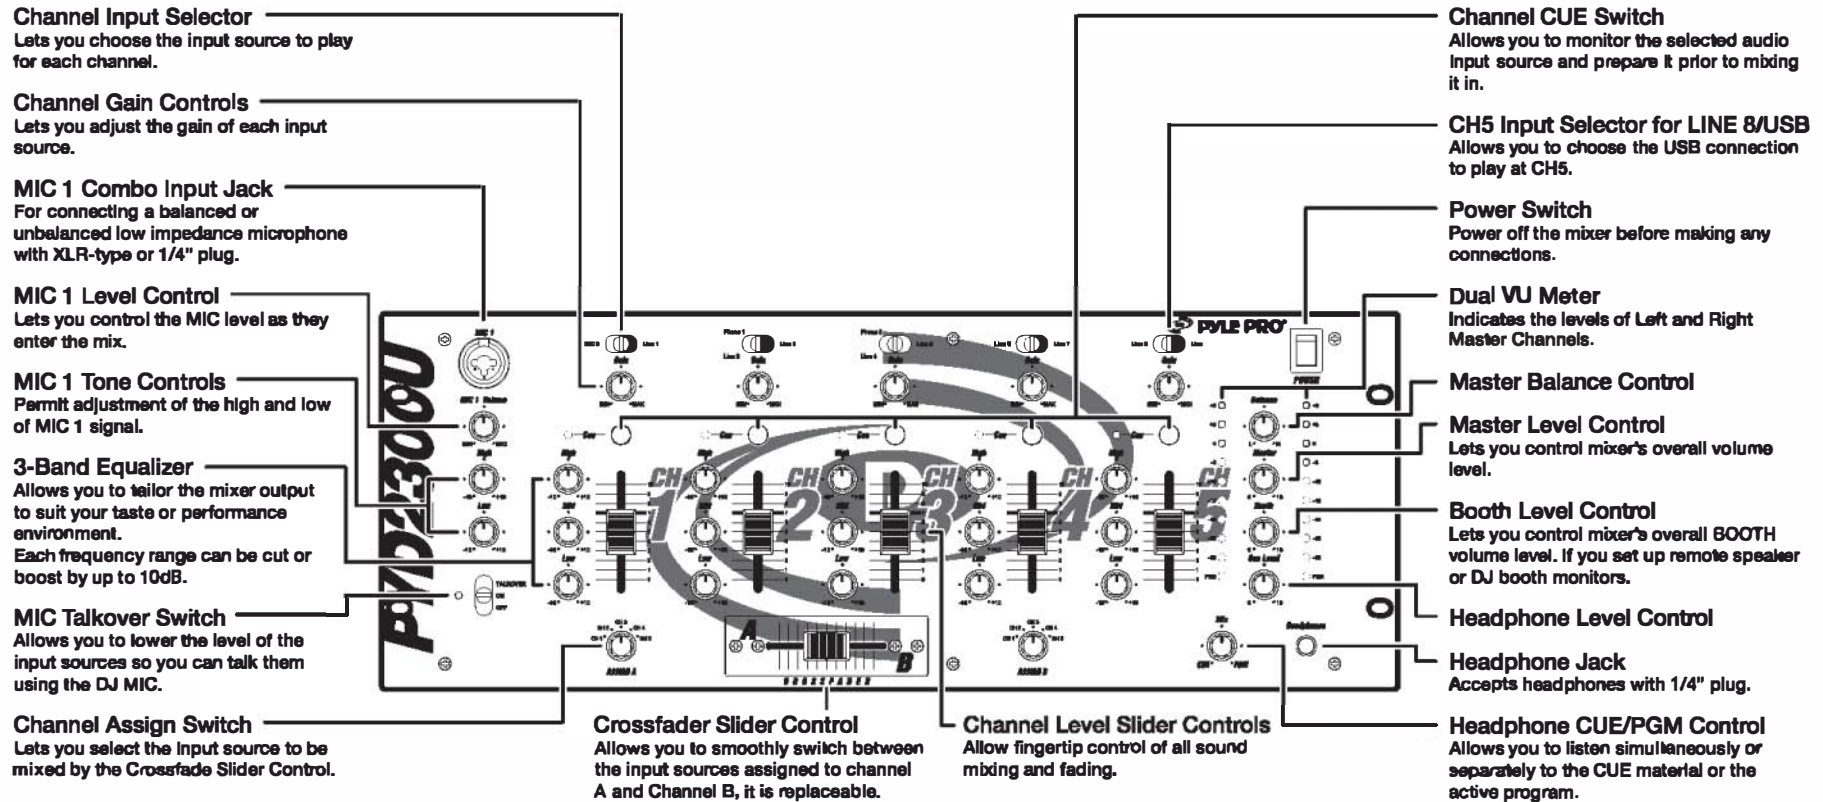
Channel Input Selector
Lets you choose the input source to play for each channel.

Channel Gain Controls
Lets you adjust the gain of each input source.

MIC 1 Combo Input Jack
For connecting a balanced or unbalanced low impedance microphone with XLR-type or 1/4" plug.

MIC 1 Level Control
Lets you control the MIC level as they enter the mix.

MIC 1 Tone Controls
Permit adjustment of the high and low of MIC 1 signal.

3-Band Equalizer
Allows you to tailor the mixer output to suit your taste or performance environment.
Each frequency range can be cut or boost by up to 10dB.

MIC Talkover Switch
Allows you to lower the level of the input sources so you can talk them using the DJ MIC.

Channel Assign Switch
Lets you select the input source to be mixed by the Crossfade Slider Control.

Crossfader Slider Control
Allows you to smoothly switch between the input sources assigned to channel A and Channel B, it is replaceable.

Channel Level Slider Controls
Allow fingertip control of all sound mixing and fading.

Channel CUE Switch
Allows you to monitor the selected audio input source and prepare it prior to mixing it in.

CH5 Input Selector for LINE 8/USB
Allows you to choose the USB connection to play at CH5.

Power Switch
Power off the mixer before making any connections.

Dual VU Meter
Indicates the levels of Left and Right Master Channels.

Master Balance Control

Master Level Control
Lets you control mixer's overall volume level.

Booth Level Control
Lets you control mixer's overall BOOTH volume level. If you set up remote speaker or DJ booth monitors.

Headphone Level Control

Headphone Jack
Accepts headphones with 1/4" plug.

Headphone CUE/PGM Control
Allows you to listen simultaneously or separately to the CUE material or the active program.

PYLE PRO
PMD2300U
CH 1 CH 2 CH 3 CH 4 CH 5
A B
CROSSFADER
TALKOVER ON OFF
POWER